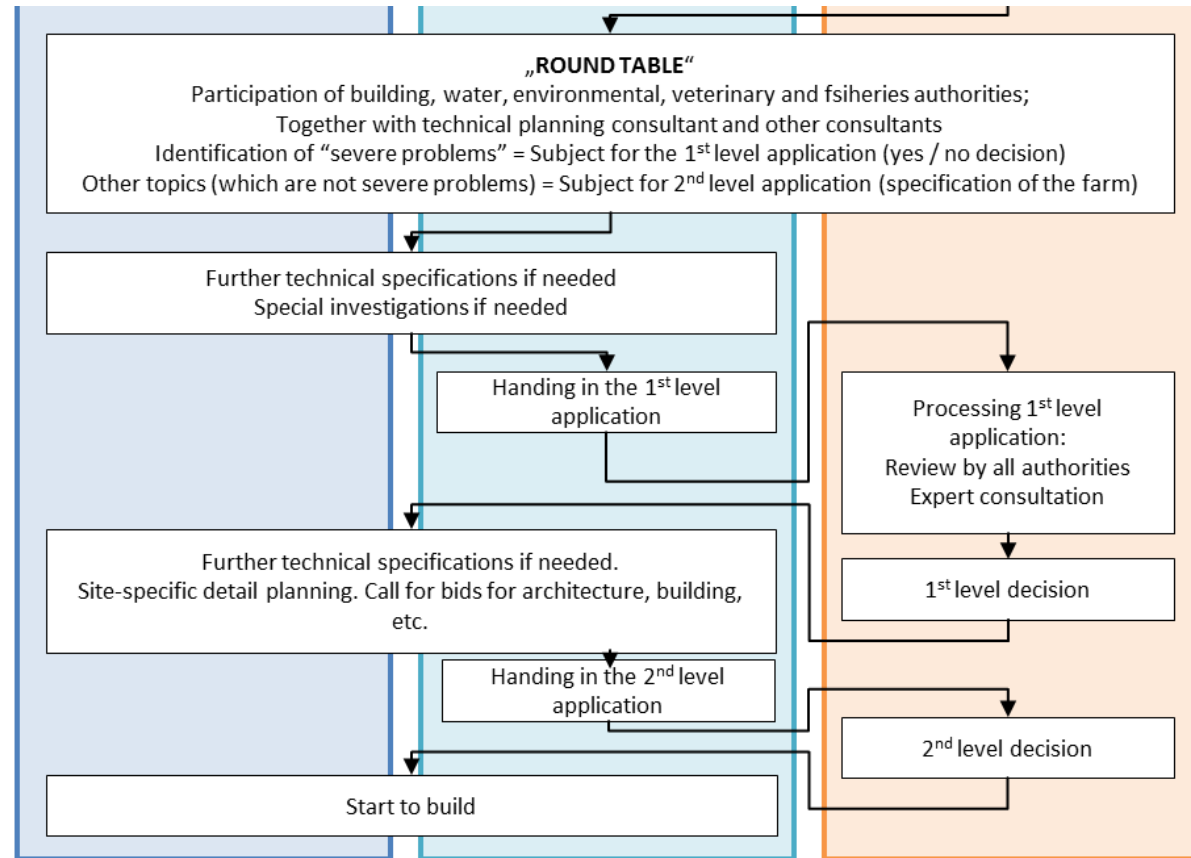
„ROUND TABLE“
Participation of building, water, environmental, veterinary and fsiheries authorities;
Together with technical planning consultant and other consultants
Identification of “severe problems” = Subject for the 1$^{st}$ level application (yes / no decision)
Other topics (which are not severe problems) = Subject for 2$^{nd}$ level application (specification of the farm)

Further technical specifications if needed
Special investigations if needed

Handing in the 1$^{st}$ level application

Processing 1$^{st}$ level application:
Review by all authorities
Expert consultation

Further technical specifications if needed.
Site-specific detail planning. Call for bids for architecture, building, etc.

1$^{st}$ level decision

Handing in the 2$^{nd}$ level application

2$^{nd}$ level decision

Start to build